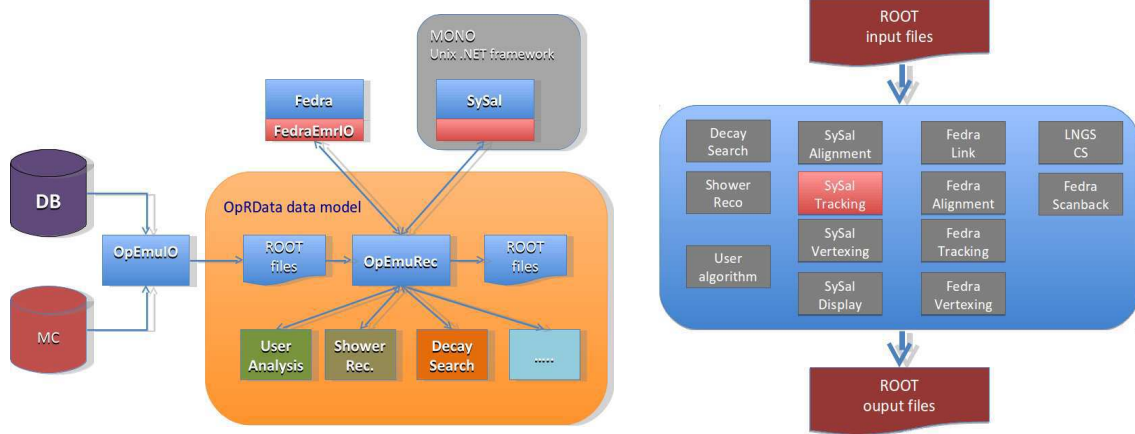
MONO
Unix .NET framework

Fedra
FedraEmrIO

SySal

DB

OpRData data model

OpEmuIO

ROOT files

OpEmuRec

ROOT files

MC

User Analysis

Shower Rec.

Decay Search

.....

ROOT
input files

Decay Search

Shower Reco

User algorithm

SySal Alignment

SySal Tracking

SySal Vertexing

SySal Display

Fedra Link

Fedra Alignment

Fedra Tracking

Fedra Vertexing

LNGS CS

Fedra Scanback

ROOT
ouput files